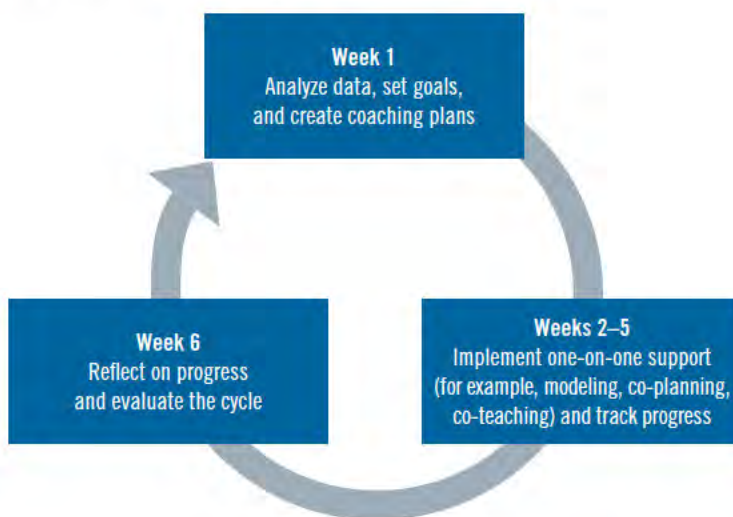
Week 1
Analyze data, set goals, and create coaching plans

Weeks 2–5
Implement one-on-one support (for example, modeling, co-planning, co-teaching) and track progress

Week 6
Reflect on progress and evaluate the cycle